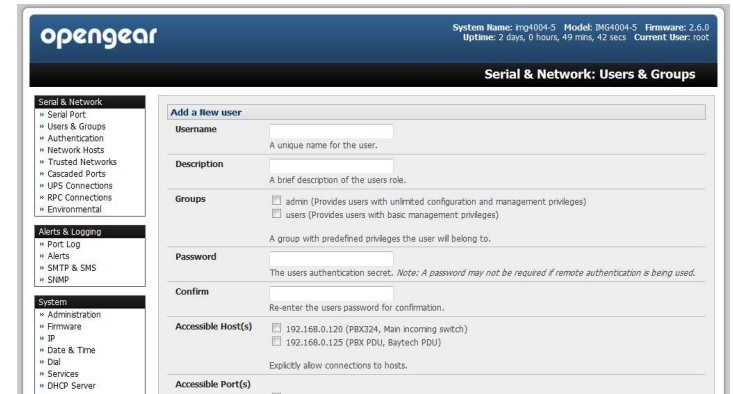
opengear

System Name: img4004-5 Model: IMG4004-5 Firmware: 2.6.0
Uptime: 2 days, 0 hours, 49 mins, 42 secs Current User: root

Serial & Network: Users & Groups

Serial & Network
» Serial Port
» Users & Groups
» Authentication
» Network Hosts
» Trusted Networks
» Cascaded Ports
» UPS Connections
» RPC Connections
» Environmental

Alerts & Logging
» Port Log
» Alerts
» SMTP & SMS
» SNMP

System
» Administration
» Firmware
» IP
» Date & Time
» Dial
» Services
» DHCP Server

Add a New user

Username
A unique name for the user.

Description
A brief description of the users role.

Groups
admin (Provides users with unlimited configuration and management privileges)
users (Provides users with basic management privileges)
A group with predefined privileges the user will belong to.

Password
The users authentication secret. Note: A password may not be required if remote authentication is being used.

Confirm
Re-enter the users password for confirmation.

Accessible Host(s)
192.168.0.120 (PBX324, Main incoming switch)
192.168.0.125 (PBX PDU, Baytech PDU)
Explicitly allow connections to hosts.

Accessible Port(s)